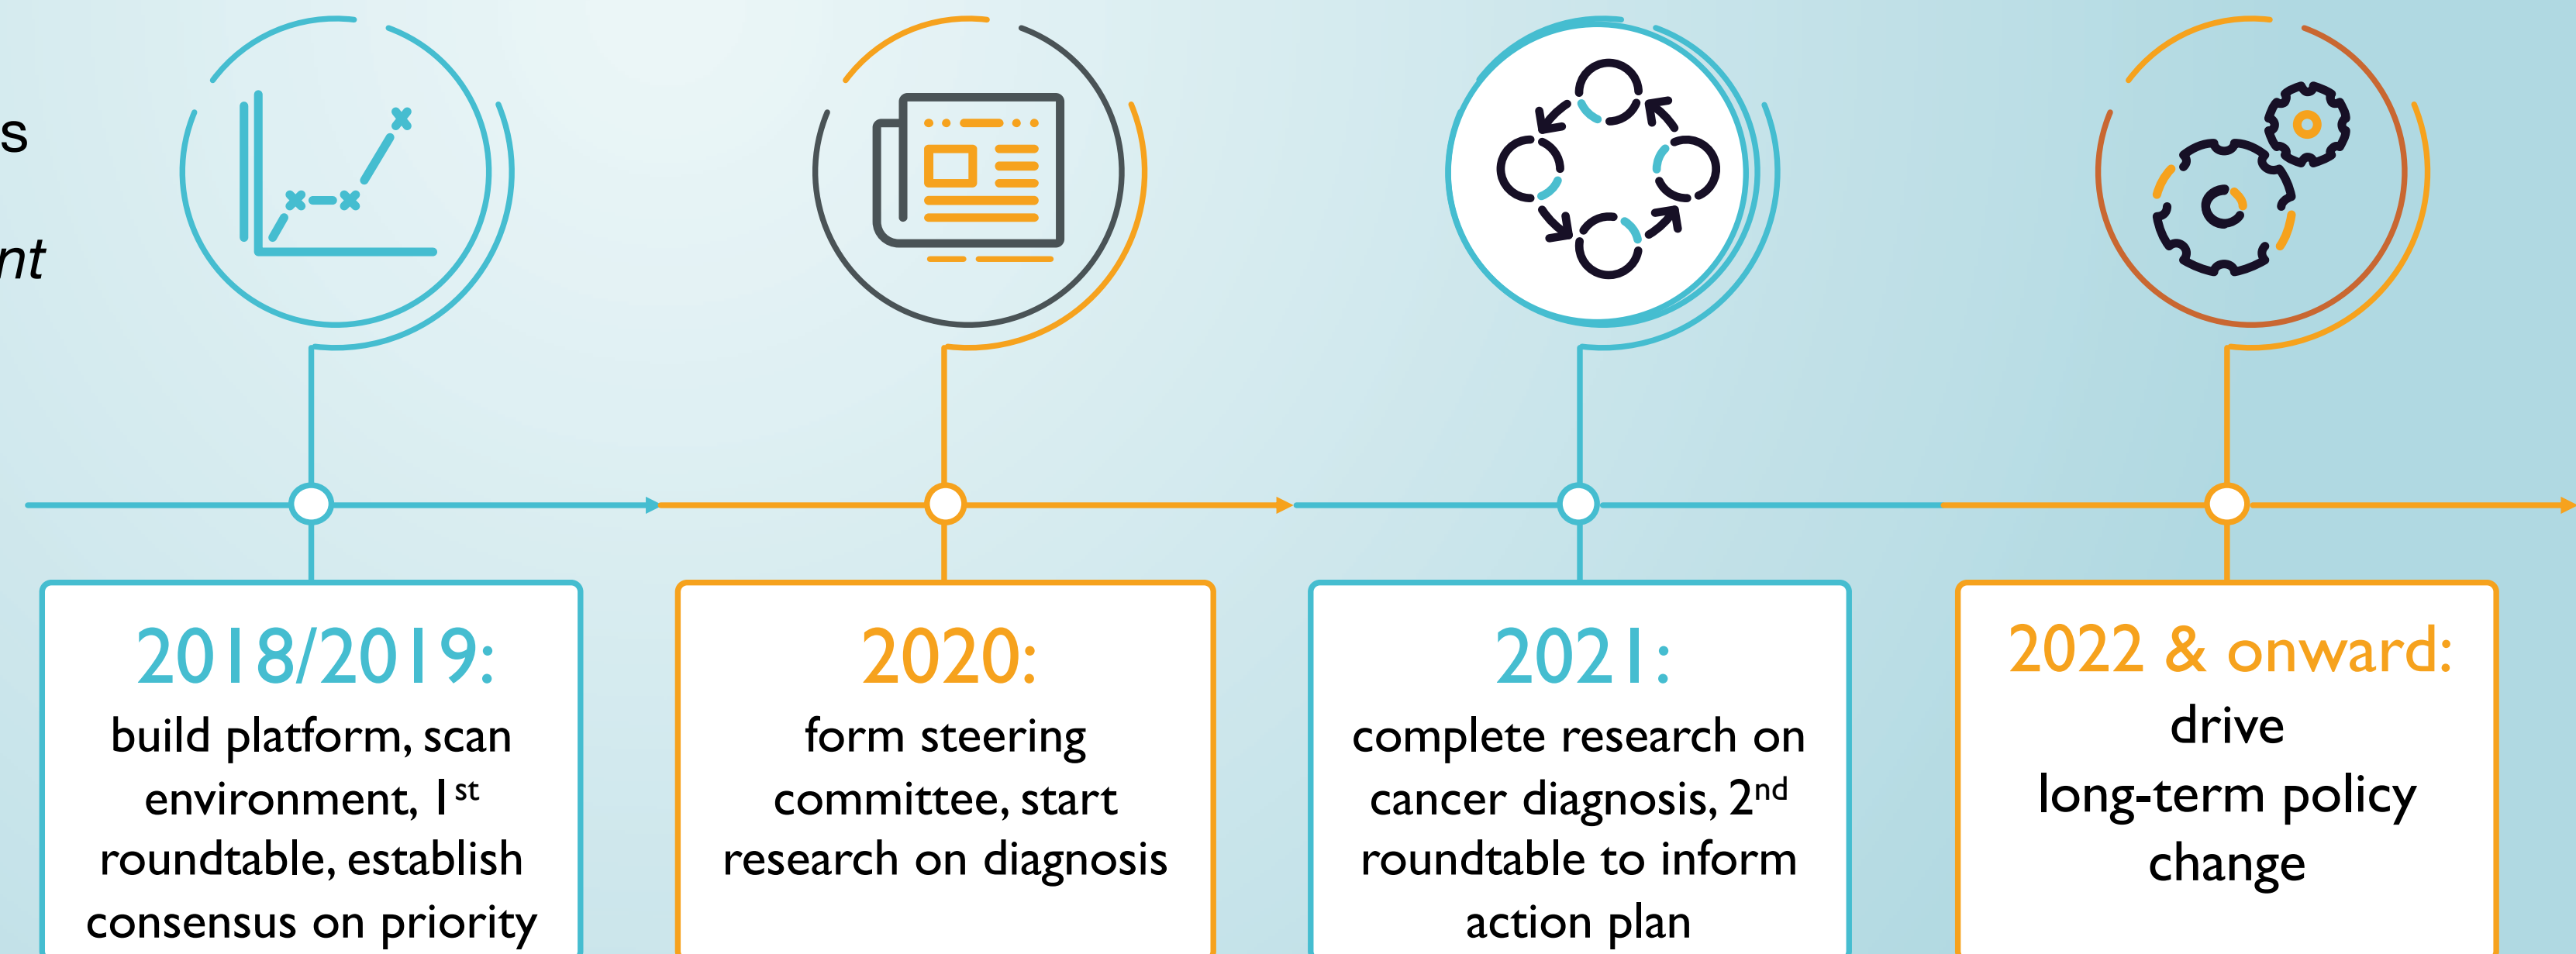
s

nt

2018/2019:
build platform, scan environment, 1$^{st}$ roundtable, establish consensus on priority

2020:
form steering committee, start research on diagnosis

2021:
complete research on cancer diagnosis, 2$^{nd}$ roundtable to inform action plan

2022 & onward:
drive long-term policy change